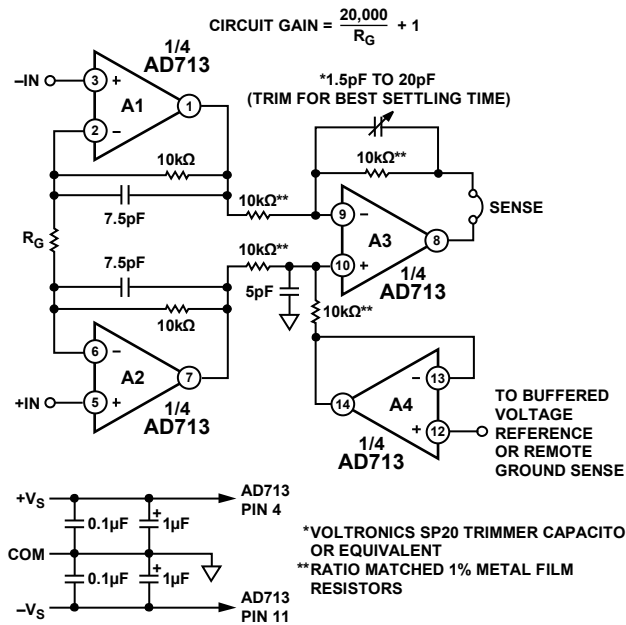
CIRCUIT GAIN = $\frac{20,000}{R_G}$ + 1

1/4 AD713

–IN 3 + 2 – A1 1

*1.5pF TO 20pF (TRIM FOR BEST SETTLING TIME)

10kΩ

10kΩ**

7.5pF

10kΩ**

9 – A3 8

SENSE

$R_G$

10kΩ**

7.5pF

10 +

5pF

1/4 AD713

10kΩ**

10kΩ

6 – A2 7

+IN 5 +

1/4 AD713

14 A4 – 13 + 12

TO BUFFERED VOLTAGE REFERENCE OR REMOTE GROUND SENSE

1/4 AD713

$+V_S$

0.1µF

1µF

AD713 PIN 4

COM

0.1µF

1µF

$-V_S$

AD713 PIN 11

*VOLTRONICS SP20 TRIMMER CAPACITO OR EQUIVALENT

**RATIO MATCHED 1% METAL FILM RESISTORS